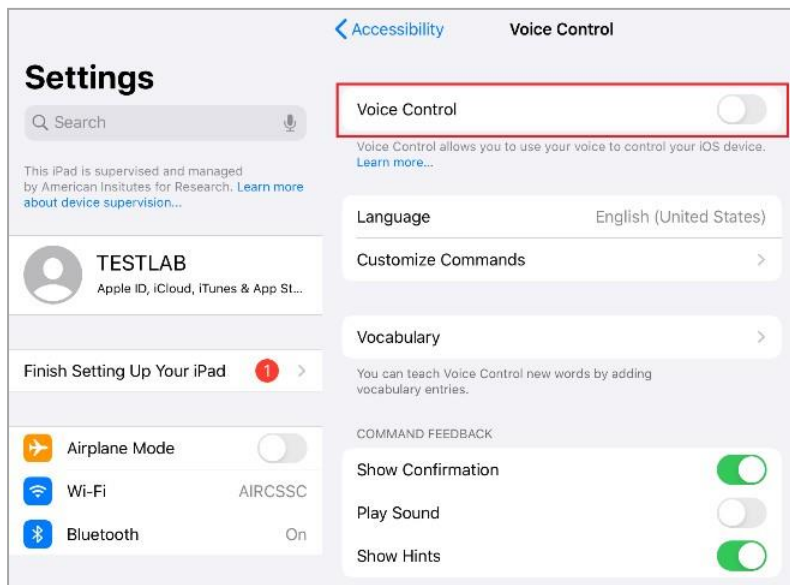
Settings

Search

This iPad is supervised and managed by American Insitutes for Research. Learn more about device supervision...

TESTLAB
Apple ID, iCloud, iTunes & App St...

Finish Setting Up Your iPad 1

Airplane Mode
Wi-Fi AIRCSSC
Bluetooth On

Accessibility Voice Control

Voice Control

Voice Control allows you to use your voice to control your iOS device. Learn more...

Language English (United States)
Customize Commands

Vocabulary

You can teach Voice Control new words by adding vocabulary entries.

COMMAND FEEDBACK

Show Confirmation
Play Sound
Show Hints